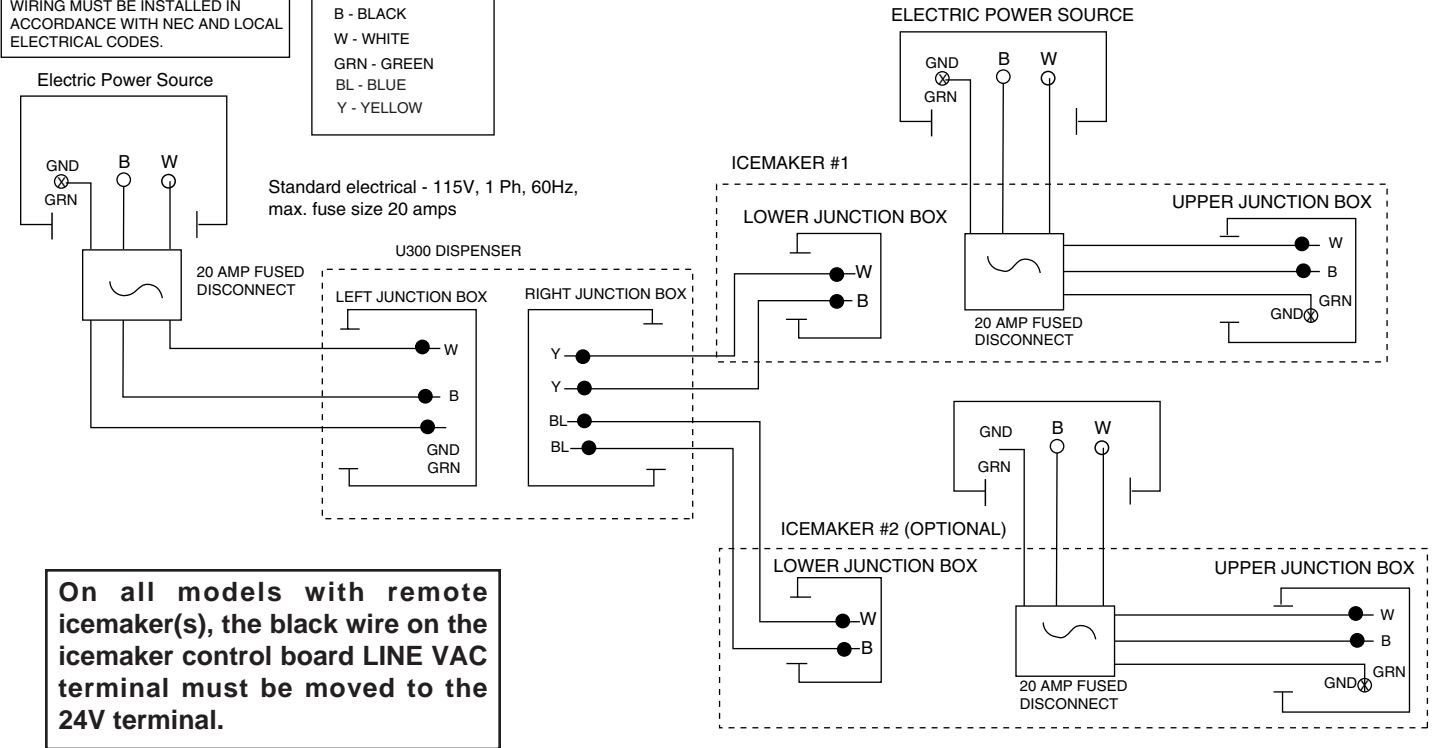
WIRING MUST BE INSTALLED IN ACCORDANCE WITH NEC AND LOCAL ELECTRICAL CODES.

B - BLACK
W - WHITE
GRN - GREEN
BL - BLUE
Y - YELLOW

Electric Power Source

GND
GRN
B
W

Standard electrical - 115V, 1 Ph, 60Hz, max. fuse size 20 amps

20 AMP FUSED DISCONNECT

U300 DISPENSER

LEFT JUNCTION BOX
W
B
GND
GRN

RIGHT JUNCTION BOX
Y
Y
BL
BL

ELECTRIC POWER SOURCE
GND
GRN
B
W

ICEMAKER #1

LOWER JUNCTION BOX
W
B

UPPER JUNCTION BOX
W
B
GRN
GND

20 AMP FUSED DISCONNECT

GND
GRN
B
W

ICEMAKER #2 (OPTIONAL)

LOWER JUNCTION BOX
W
B

UPPER JUNCTION BOX
W
B
GRN
GND

20 AMP FUSED DISCONNECT

On all models with remote icemaker(s), the black wire on the icemaker control board LINE VAC terminal must be moved to the 24V terminal.